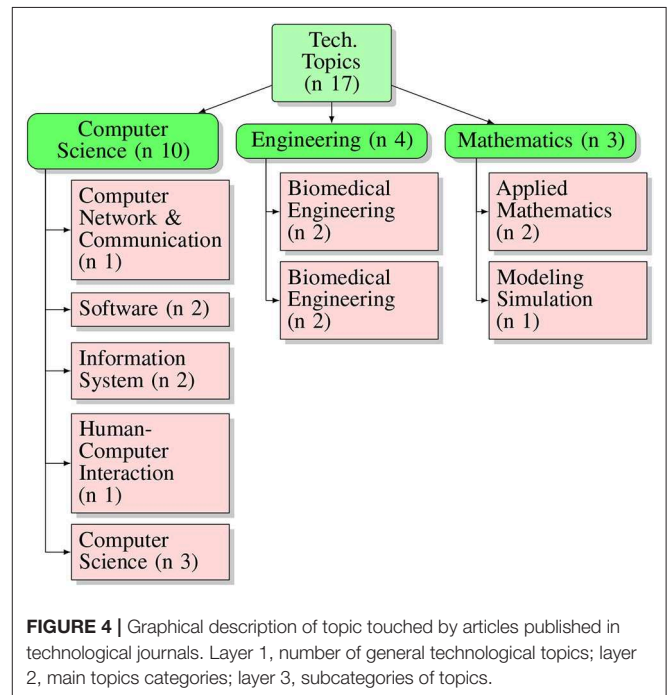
Tech. Topics (n 17)

Computer Science (n 10)

Computer Network & Communication (n 1)

Software (n 2)

Information System (n 2)

Human-Computer Interaction (n 1)

Computer Science (n 3)

Engineering (n 4)

Biomedical Engineering (n 2)

Biomedical Engineering (n 2)

Mathematics (n 3)

Applied Mathematics (n 2)

Modeling Simulation (n 1)

**FIGURE 4** | Graphical description of topic touched by articles published in technological journals. Layer 1, number of general technological topics; layer 2, main topics categories; layer 3, subcategories of topics.